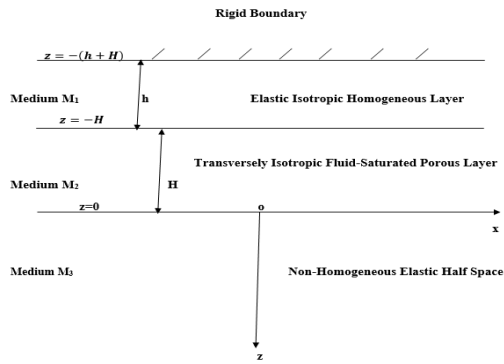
Rigid Boundary

$z = -(h + H)$

Medium M$_1$

h

Elastic Isotropic Homogeneous Layer

$z = -H$

Transversely Isotropic Fluid-Saturated Porous Layer

Medium M$_2$

H

z=0

o

x

Medium M$_3$

Non-Homogeneous Elastic Half Space

z